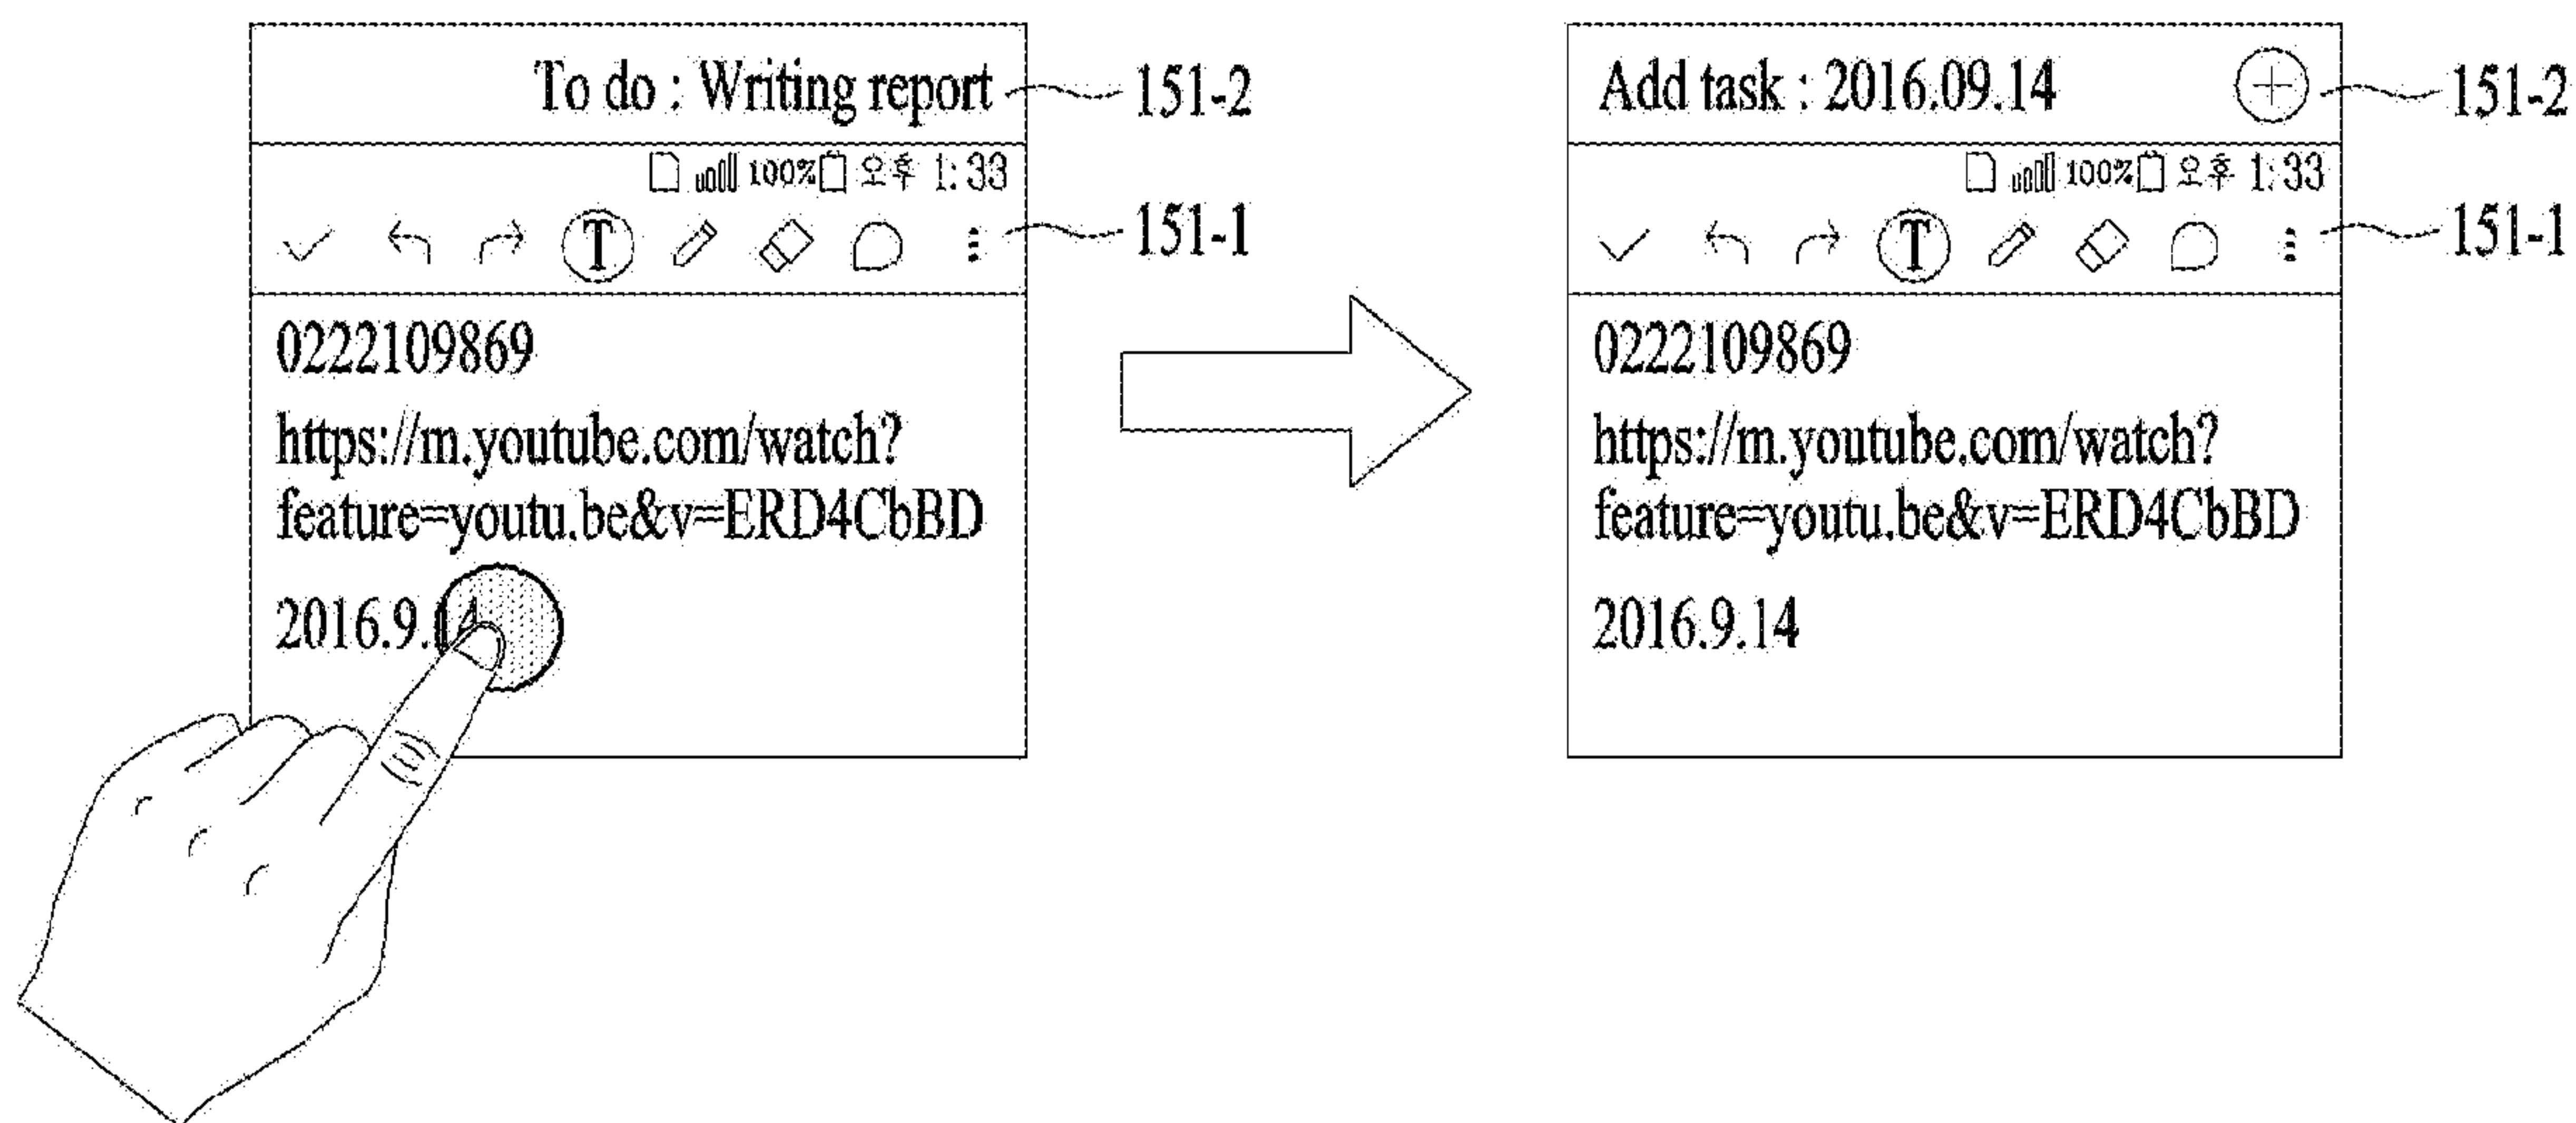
To do : Writing report 151-2

100% 오후 1:33

T

151-1

0222109869

https://m.youtube.com/watch?feature=youtu.be&v=ERD4CbBD

2016.9.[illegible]

Add task : 2016.09.14 151-2

100% 오후 1:33

T

151-1

0222109869

https://m.youtube.com/watch?feature=youtu.be&v=ERD4CbBD

2016.9.14